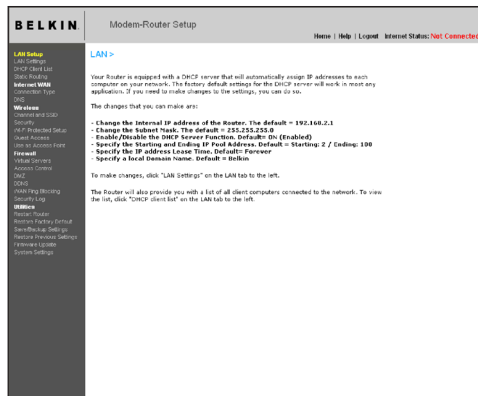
BELKIN

Modem-Router Setup

Home | Help | Logout Internet Status: Not Connected

LAN Setup
LAN Settings
DHCP Client List
Static Routing
Internet WAN
Connection Type
DNS
Wireless
Channel and SSID
Security
Wi-Fi Protected Setup
Guest Access
Use as Access Point
Firewall
Virtual Servers
Access Control
DMZ
DDNS
WAN Ping Blocking
Security Log
Utilities
Restart Router
Restore Factory Default
Save/Backup Settings
Restore Previous Settings
Firmware Update
System Settings

LAN >

Your Router is equipped with a DHCP server that will automatically assign IP addresses to each computer on your network. The factory default settings for the DHCP server will work in most any application. If you need to make changes to the settings, you can do so.

The changes that you can make are:

- Change the Internal IP address of the Router. The default = 192.168.2.1
- Change the Subnet Mask. The default = 255.255.255.0
- Enable/Disable the DHCP Server Function. Default= ON (Enabled)
- Specify the Starting and Ending IP Pool Address. Default = Starting: 2 / Ending: 100
- Specify the IP address Lease Time. Default= Forever
- Specify a local Domain Name. Default = Belkin

To make changes, click "LAN Settings" on the LAN tab to the left.

The Router will also provide you with a list of all client computers connected to the network. To view the list, click "DHCP client list" on the LAN tab to the left.